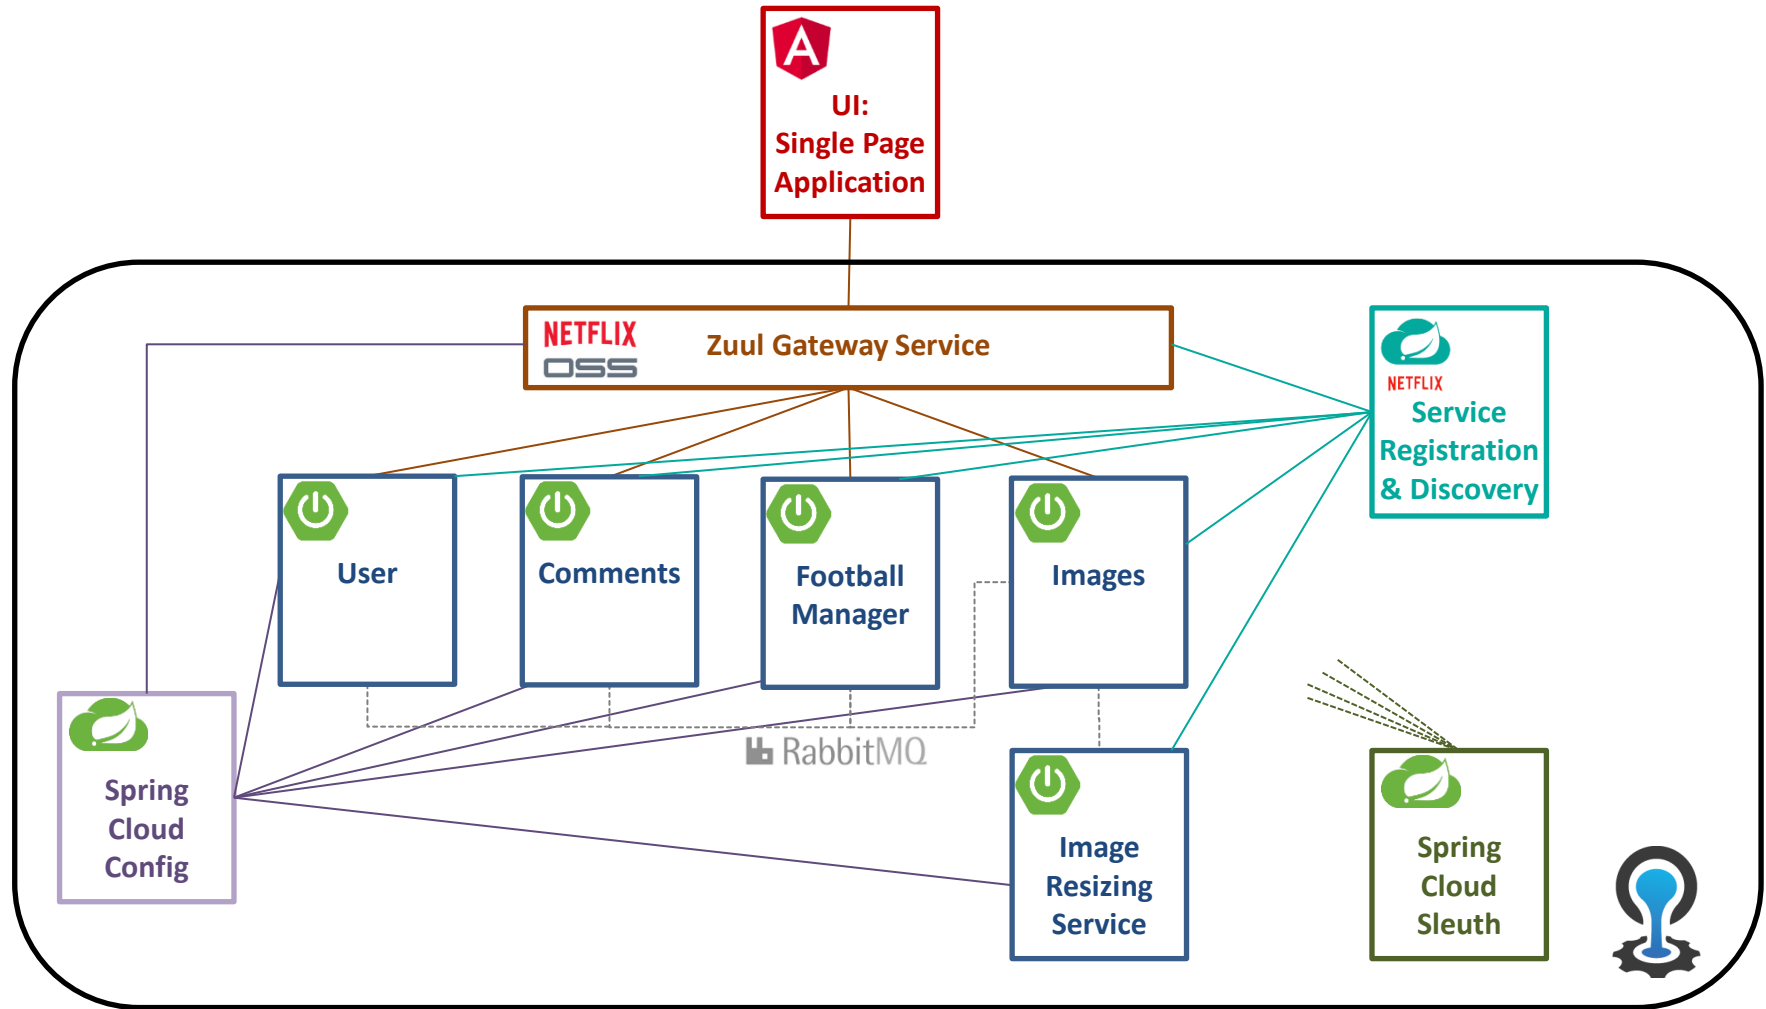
A

UI:
Single Page
Application

NETFLIX
OSS

Zuul Gateway Service

NETFLIX
Service
Registration
& Discovery

User

Comments

Football
Manager

Images

RabbitMQ

Spring
Cloud
Config

Image
Resizing
Service

Spring
Cloud
Sleuth